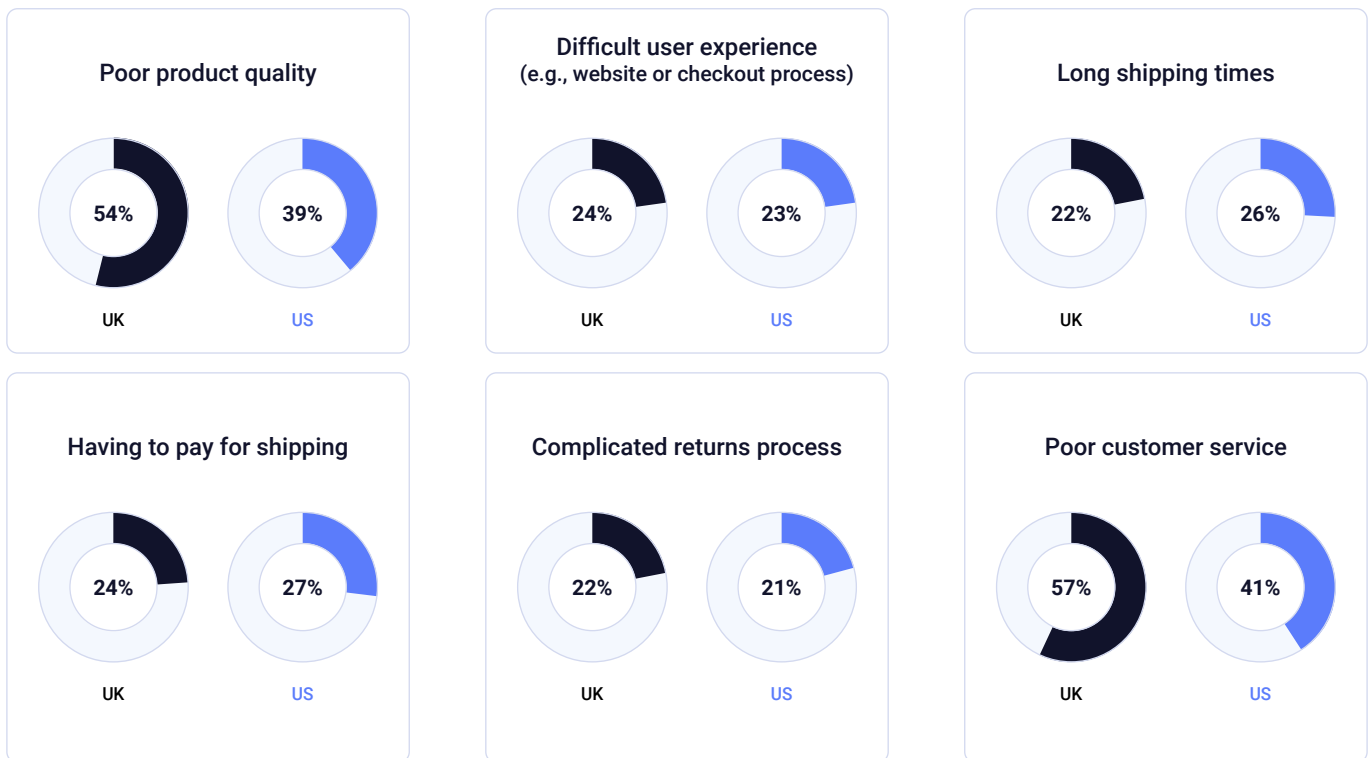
Poor product quality

54%

UK

39%

US

Difficult user experience
(e.g., website or checkout process)

24%

UK

23%

US

Long shipping times

22%

UK

26%

US

Having to pay for shipping

24%

UK

27%

US

Complicated returns process

22%

UK

21%

US

Poor customer service

57%

UK

41%

US